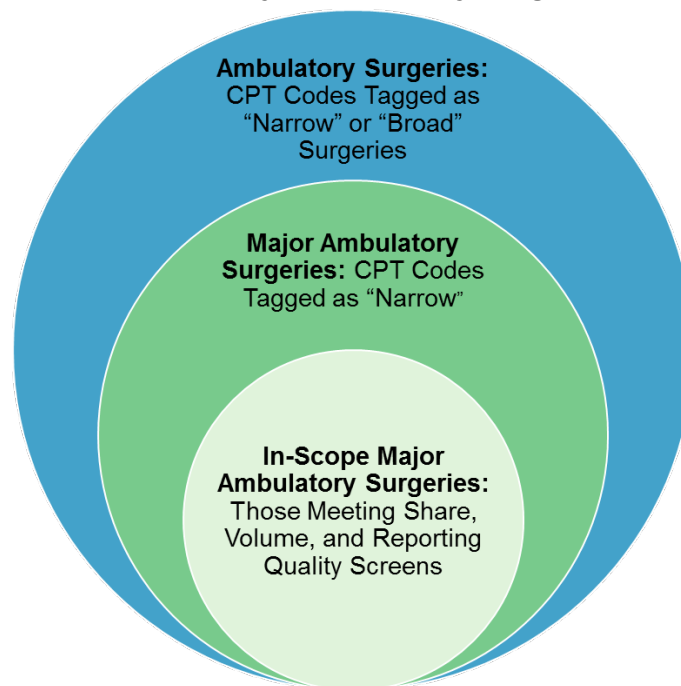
**Ambulatory Surgeries:** CPT Codes Tagged as “Narrow” or “Broad” Surgeries

**Major Ambulatory Surgeries:** CPT Codes Tagged as “Narrow”

**In-Scope Major Ambulatory Surgeries:** Those Meeting Share, Volume, and Reporting Quality Screens